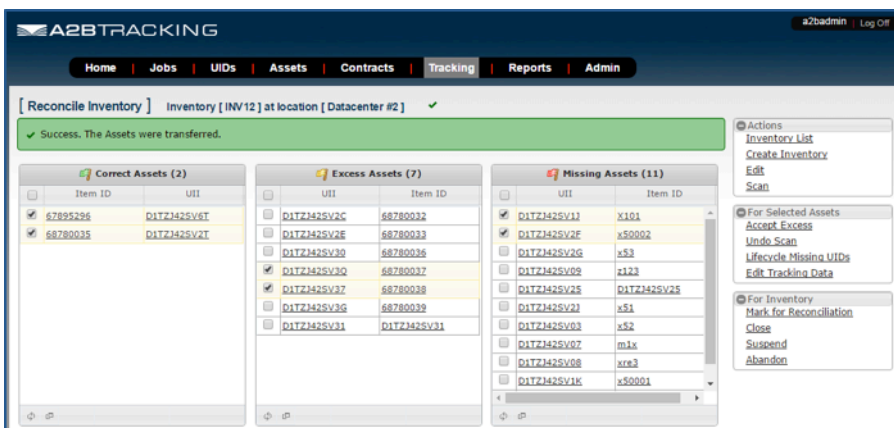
A2BTRACKING

a2badmin | Log Off

Home | Jobs | UIDs | Assets | Contracts | Tracking | Reports | Admin

[ Reconcile Inventory ] Inventory [ INV12 ] at location [ Datacenter #2 ] ✔

✔ Success. The Assets were transferred.

Correct Assets (2)

| | Item ID | UII |
|---|---|---|
| ☑ | 67895296 | D1TZJ42SV6T |
| ☑ | 68780035 | D1TZJ42SV2T |

Excess Assets (7)

| | UII | Item ID |
|---|---|---|
| ☐ | D1TZJ42SV2C | 68780032 |
| ☐ | D1TZJ42SV2E | 68780033 |
| ☐ | D1TZJ42SV30 | 68780036 |
| ☑ | D1TZJ42SV3Q | 68780037 |
| ☑ | D1TZJ42SV37 | 68780038 |
| ☐ | D1TZJ42SV3G | 68780039 |
| ☐ | D1TZJ42SV31 | D1TZJ42SV31 |

Missing Assets (11)

| | UII | Item ID |
|---|---|---|
| ☑ | D1TZJ42SV1J | X101 |
| ☑ | D1TZJ42SV2F | x50002 |
| ☐ | D1TZJ42SV2G | x53 |
| ☐ | D1TZJ42SV09 | z123 |
| ☐ | D1TZJ42SV25 | D1TZJ42SV25 |
| ☐ | D1TZJ42SV2J | x51 |
| ☐ | D1TZJ42SV03 | x52 |
| ☐ | D1TZJ42SV07 | m1x |
| ☐ | D1TZJ42SV08 | xre3 |
| ☐ | D1TZJ42SV1K | x50001 |

Actions
Inventory List
Create Inventory
Edit
Scan

For Selected Assets
Accept Excess
Undo Scan
Lifecycle Missing UIDs
Edit Tracking Data

For Inventory
Mark for Reconciliation
Close
Suspend
Abandon